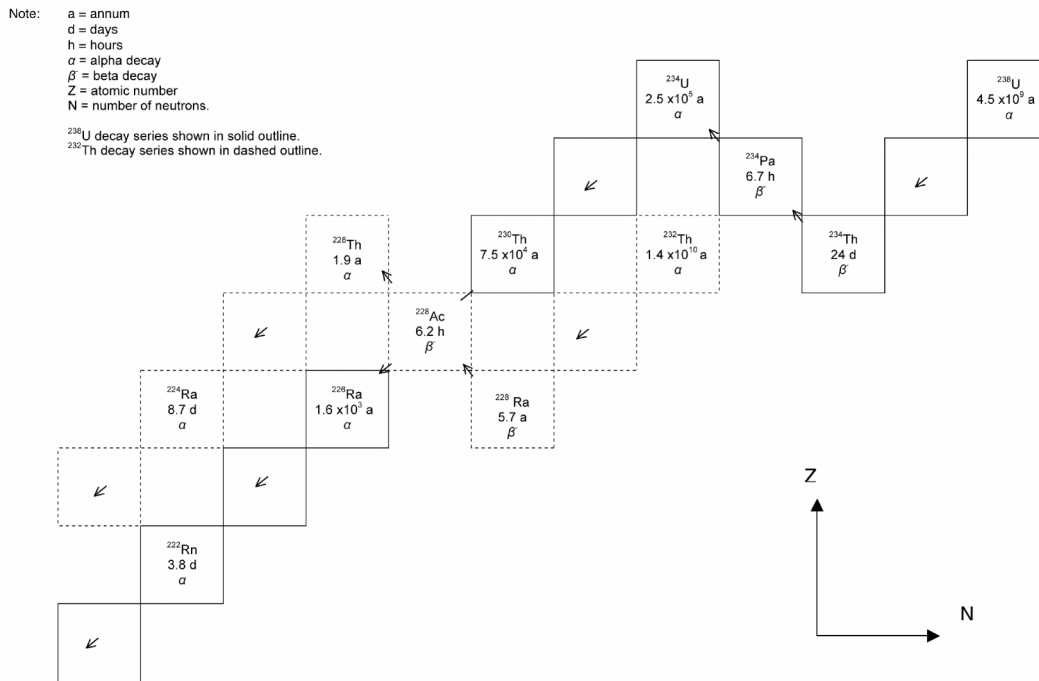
Note: a = annum
d = days
h = hours
$\alpha$ = alpha decay
$\beta^-$ = beta decay
Z = atomic number
N = number of neutrons.

$^{238}$U decay series shown in solid outline.
$^{232}$Th decay series shown in dashed outline.

$^{234}$U
2.5 x$10^5$ a
$\alpha$

$^{238}$U
4.5 x$10^9$ a
$\alpha$

$^{234}$Pa
6.7 h
$\beta^-$

$^{228}$Th
1.9 a
$\alpha$

$^{230}$Th
7.5 x$10^4$ a
$\alpha$

$^{232}$Th
1.4 x$10^{10}$ a
$\alpha$

$^{234}$Th
24 d
$\beta^-$

$^{228}$Ac
6.2 h
$\beta^-$

$^{224}$Ra
8.7 d
$\alpha$

$^{226}$Ra
1.6 x$10^3$ a
$\alpha$

$^{228}$ Ra
5.7 a
$\beta^-$

Z

$^{222}$Rn
3.8 d
$\alpha$

N